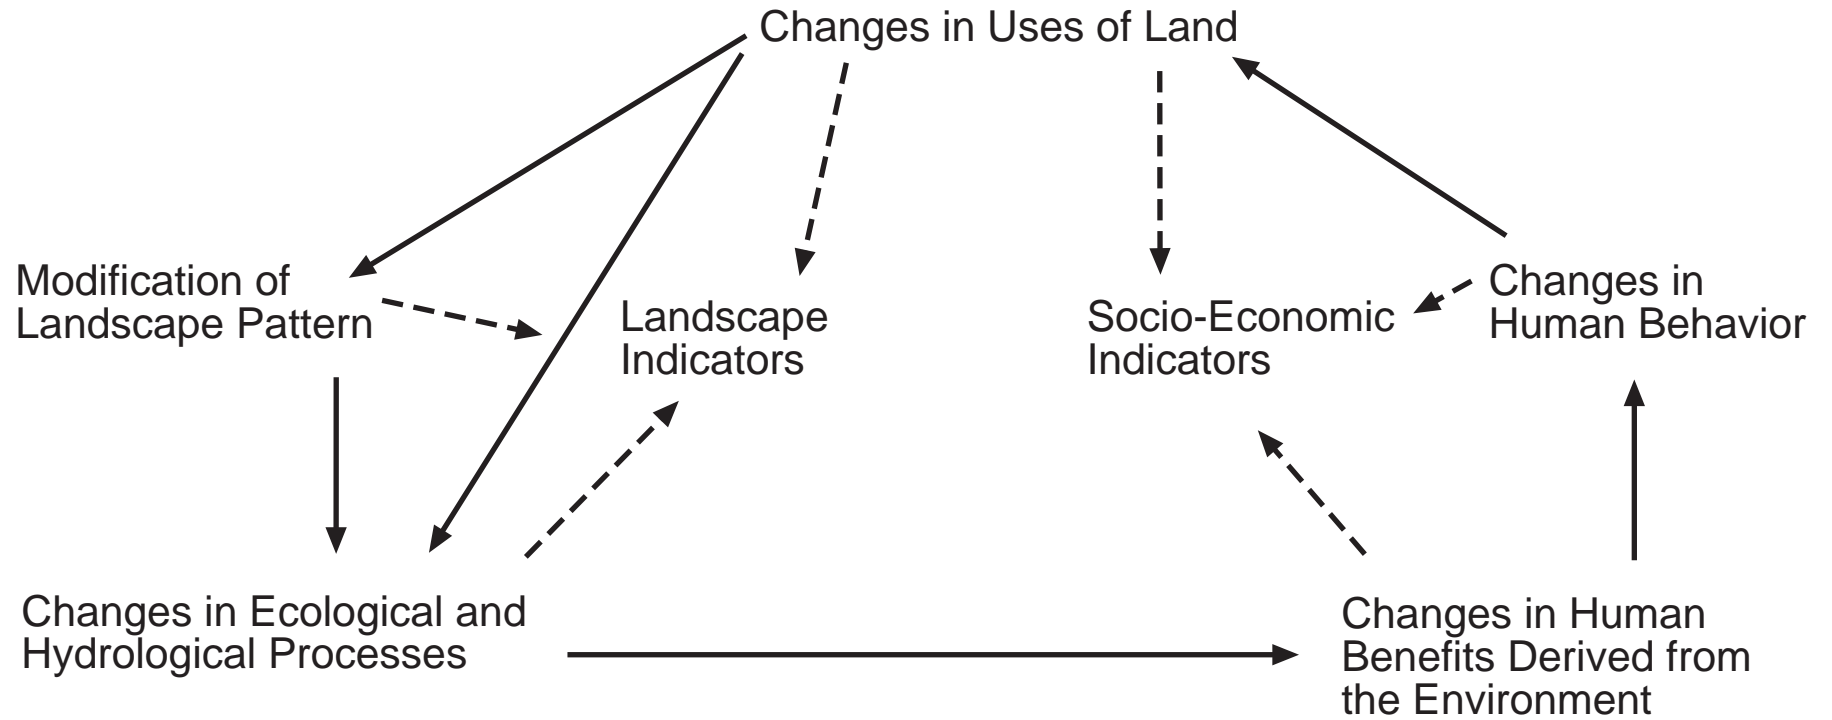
Changes in Uses of Land

Modification of Landscape Pattern

Landscape Indicators

Socio-Economic Indicators

Changes in Human Behavior

Changes in Ecological and Hydrological Processes

Changes in Human Benefits Derived from the Environment